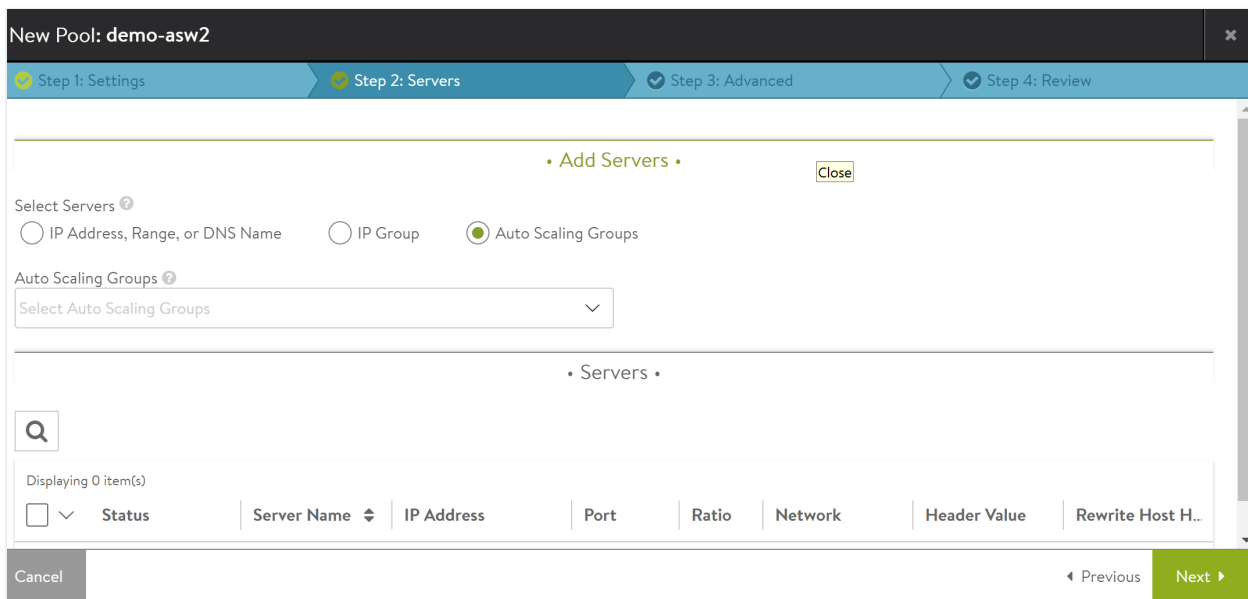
New Pool: demo-asw2

Step 1: Settings
Step 2: Servers
Step 3: Advanced
Step 4: Review

• Add Servers •

Close

Select Servers
IP Address, Range, or DNS Name
IP Group
Auto Scaling Groups

Auto Scaling Groups
Select Auto Scaling Groups

• Servers •

Displaying 0 item(s)

| Status | Server Name | IP Address | Port | Ratio | Network | Header Value | Rewrite Host H... |
|---|---|---|---|---|---|---|---|

Cancel
Previous
Next